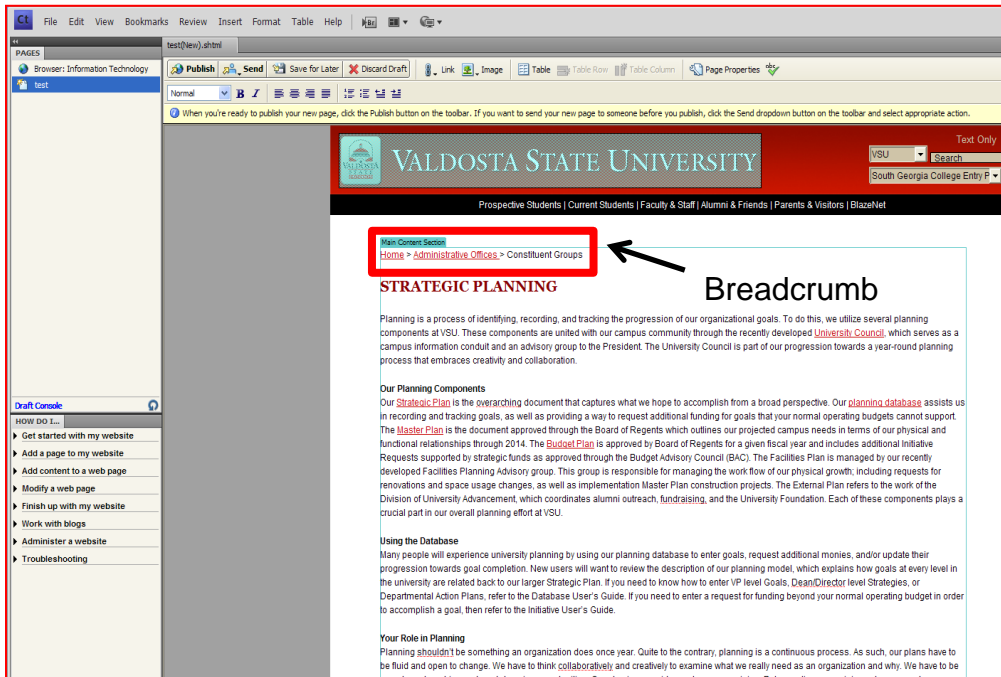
Ct File Edit View Bookmarks Review Insert Format Table Help

PAGES

Browser: Information Technology

test

test(New).shtml

Publish Send Save for Later Discard Draft Link Image Table Table Row Table Column Page Properties

Normal B I

When you're ready to publish your new page, click the Publish button on the toolbar. If you want to send your new page to someone before you publish, click the Send dropdown button on the toolbar and select appropriate action.

VALDOSTA STATE UNIVERSITY

Text Only

VSU Search

South Georgia College Entry P

Prospective Students | Current Students | Faculty & Staff | Alumni & Friends | Parents & Visitors | BlazeNet

Main Content Section

Home > Administrative Offices > Constituent Groups

Breadcrumb

STRATEGIC PLANNING

Planning is a process of identifying, recording, and tracking the progression of our organizational goals. To do this, we utilize several planning components at VSU. These components are united with our campus community through the recently developed University Council, which serves as a campus information conduit and an advisory group to the President. The University Council is part of our progression towards a year-round planning process that embraces creativity and collaboration.

Our Planning Components

Our Strategic Plan is the overarching document that captures what we hope to accomplish from a broad perspective. Our planning database assists us in recording and tracking goals, as well as providing a way to request additional funding for goals that your normal operating budgets cannot support. The Master Plan is the document approved through the Board of Regents which outlines our projected campus needs in terms of our physical and functional relationships through 2014. The Budget Plan is approved by Board of Regents for a given fiscal year and includes additional Initiative Requests supported by strategic funds as approved through the Budget Advisory Council (BAC). The Facilities Plan is managed by our recently developed Facilities Planning Advisory group. This group is responsible for managing the work flow of our physical growth; including requests for renovations and space usage changes, as well as implementation Master Plan construction projects. The External Plan refers to the work of the Division of University Advancement, which coordinates alumni outreach, fundraising, and the University Foundation. Each of these components plays a crucial part in our overall planning effort at VSU.

Using the Database

Many people will experience university planning by using our planning database to enter goals, request additional monies, and/or update their progression towards goal completion. New users will want to review the description of our planning model, which explains how goals at every level in the university are related back to our larger Strategic Plan. If you need to know how to enter VP level Goals, Dean/Director level Strategies, or Departmental Action Plans, refer to the Database User's Guide. If you need to enter a request for funding beyond your normal operating budget in order to accomplish a goal, then refer to the Initiative User's Guide.

Your Role in Planning

Planning shouldn't be something an organization does once year. Quite to the contrary, planning is a continuous process. As such, our plans have to be fluid and open to change. We have to think collaboratively and creatively to examine what we really need as an organization and why. We have to be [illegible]

Draft Console

HOW DO I...

Get started with my website
Add a page to my website
Add content to a web page
Modify a web page
Finish up with my website
Work with blogs
Administer a website
Troubleshooting